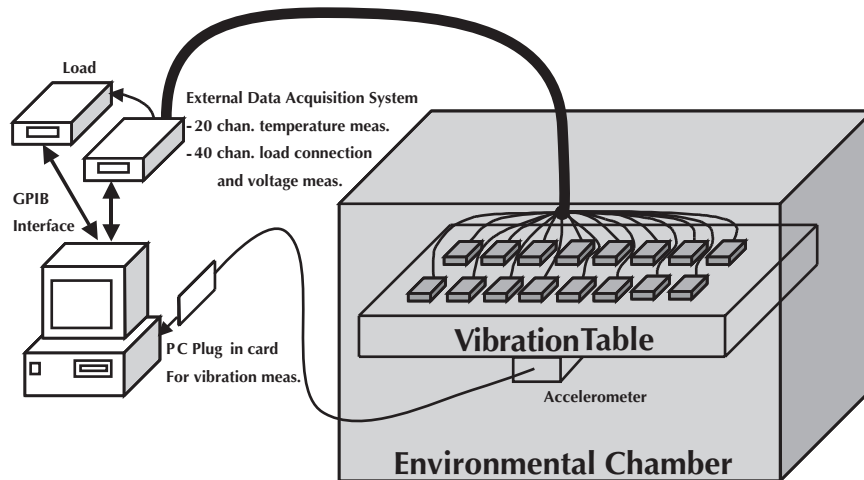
Load

External Data Acquisition System
- 20 chan. temperature meas.
- 40 chan. load connection and voltage meas.

GPIB Interface

P C Plug in card For vibration meas.

VibrationTable

Accelerometer

Environmental Chamber